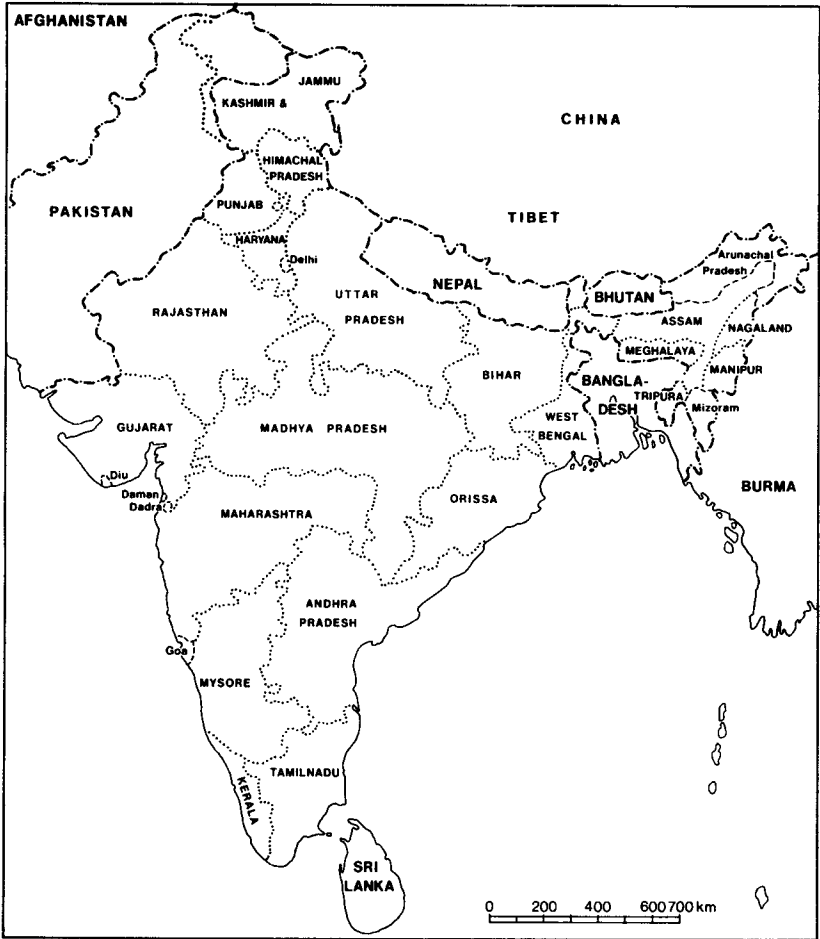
AFGHANISTAN

JAMMU

KASHMIR &

CHINA

HIMACHAL PRADESH

PAKISTAN

PUNJAB

TIBET

HARYANA

Delhi

Arunachal Pradesh

NEPAL

BHUTAN

RAJASTHAN

UTTAR PRADESH

ASSAM

NAGALAND

MEGHALAYA

BIHAR

BANGLA-DESH

MANIPUR

TRIPURA

GUJARAT

MADHYA PRADESH

WEST BENGAL

Mizoram

Diu

Daman

Dadra

ORISSA

BURMA

MAHARASHTRA

ANDHRA PRADESH

Goa

MYSORE

TAMILNADU

KERALA

SRI LANKA

0 200 400 600 700 km